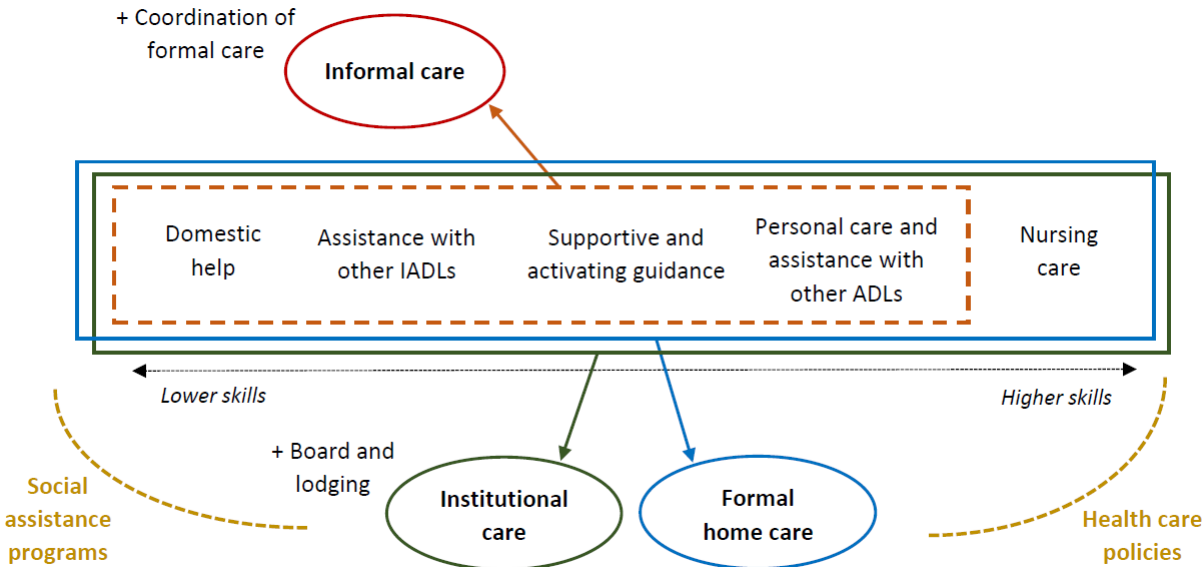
+ Coordination of formal care

Informal care

Domestic help

Assistance with other IADLs

Supportive and activating guidance

Personal care and assistance with other ADLs

Nursing care

Lower skills

Higher skills

+ Board and lodging

Social assistance programs

Institutional care

Formal home care

Health care policies